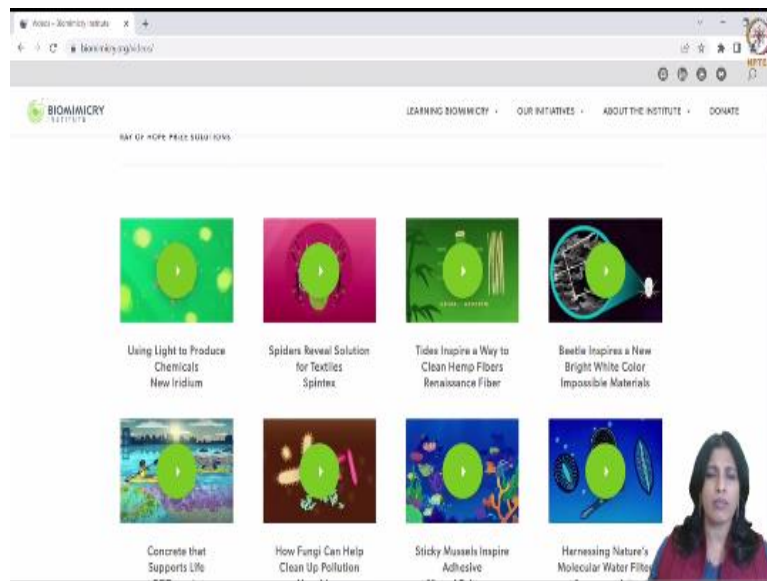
Videos - Biomimicry Institute
biomimicry.org/videos/

NPTEL

BIOMIMICRY INSTITUTE

LEARNING BIOMIMICRY · OUR INITIATIVES · ABOUT THE INSTITUTE · DONATE

RAY OF HOPE PRIZE SOLUTIONS

Using Light to Produce Chemicals
New Iridium

Spiders Reveal Solution for Textiles
Spintex

Tides Inspire a Way to Clean Hemp Fibers
Renaissance Fiber

Beetle Inspires a New Bright White Color
Impossible Materials

Concrete that Supports Life
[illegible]

How Fungi Can Help Clean Up Pollution
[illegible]

Sticky Mussels Inspire Adhesive
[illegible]

Harnessing Nature's Molecular Water Filter
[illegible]